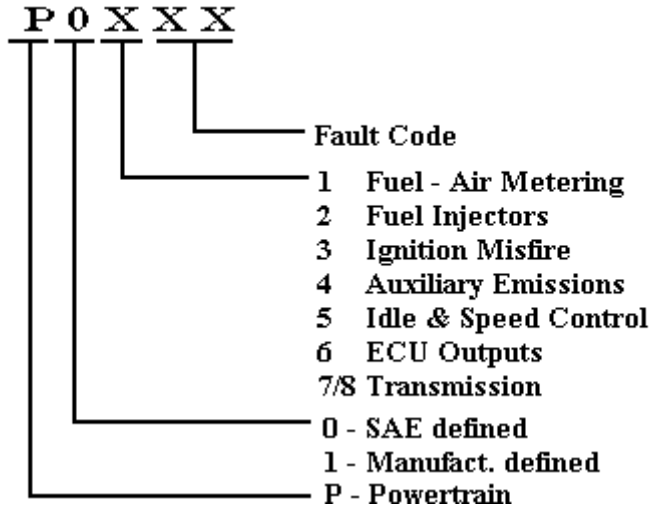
P 0 X X X

Fault Code

1 Fuel - Air Metering
2 Fuel Injectors
3 Ignition Misfire
4 Auxiliary Emissions
5 Idle & Speed Control
6 ECU Outputs
7/8 Transmission

0 - SAE defined
1 - Manufact. defined

P - Powertrain